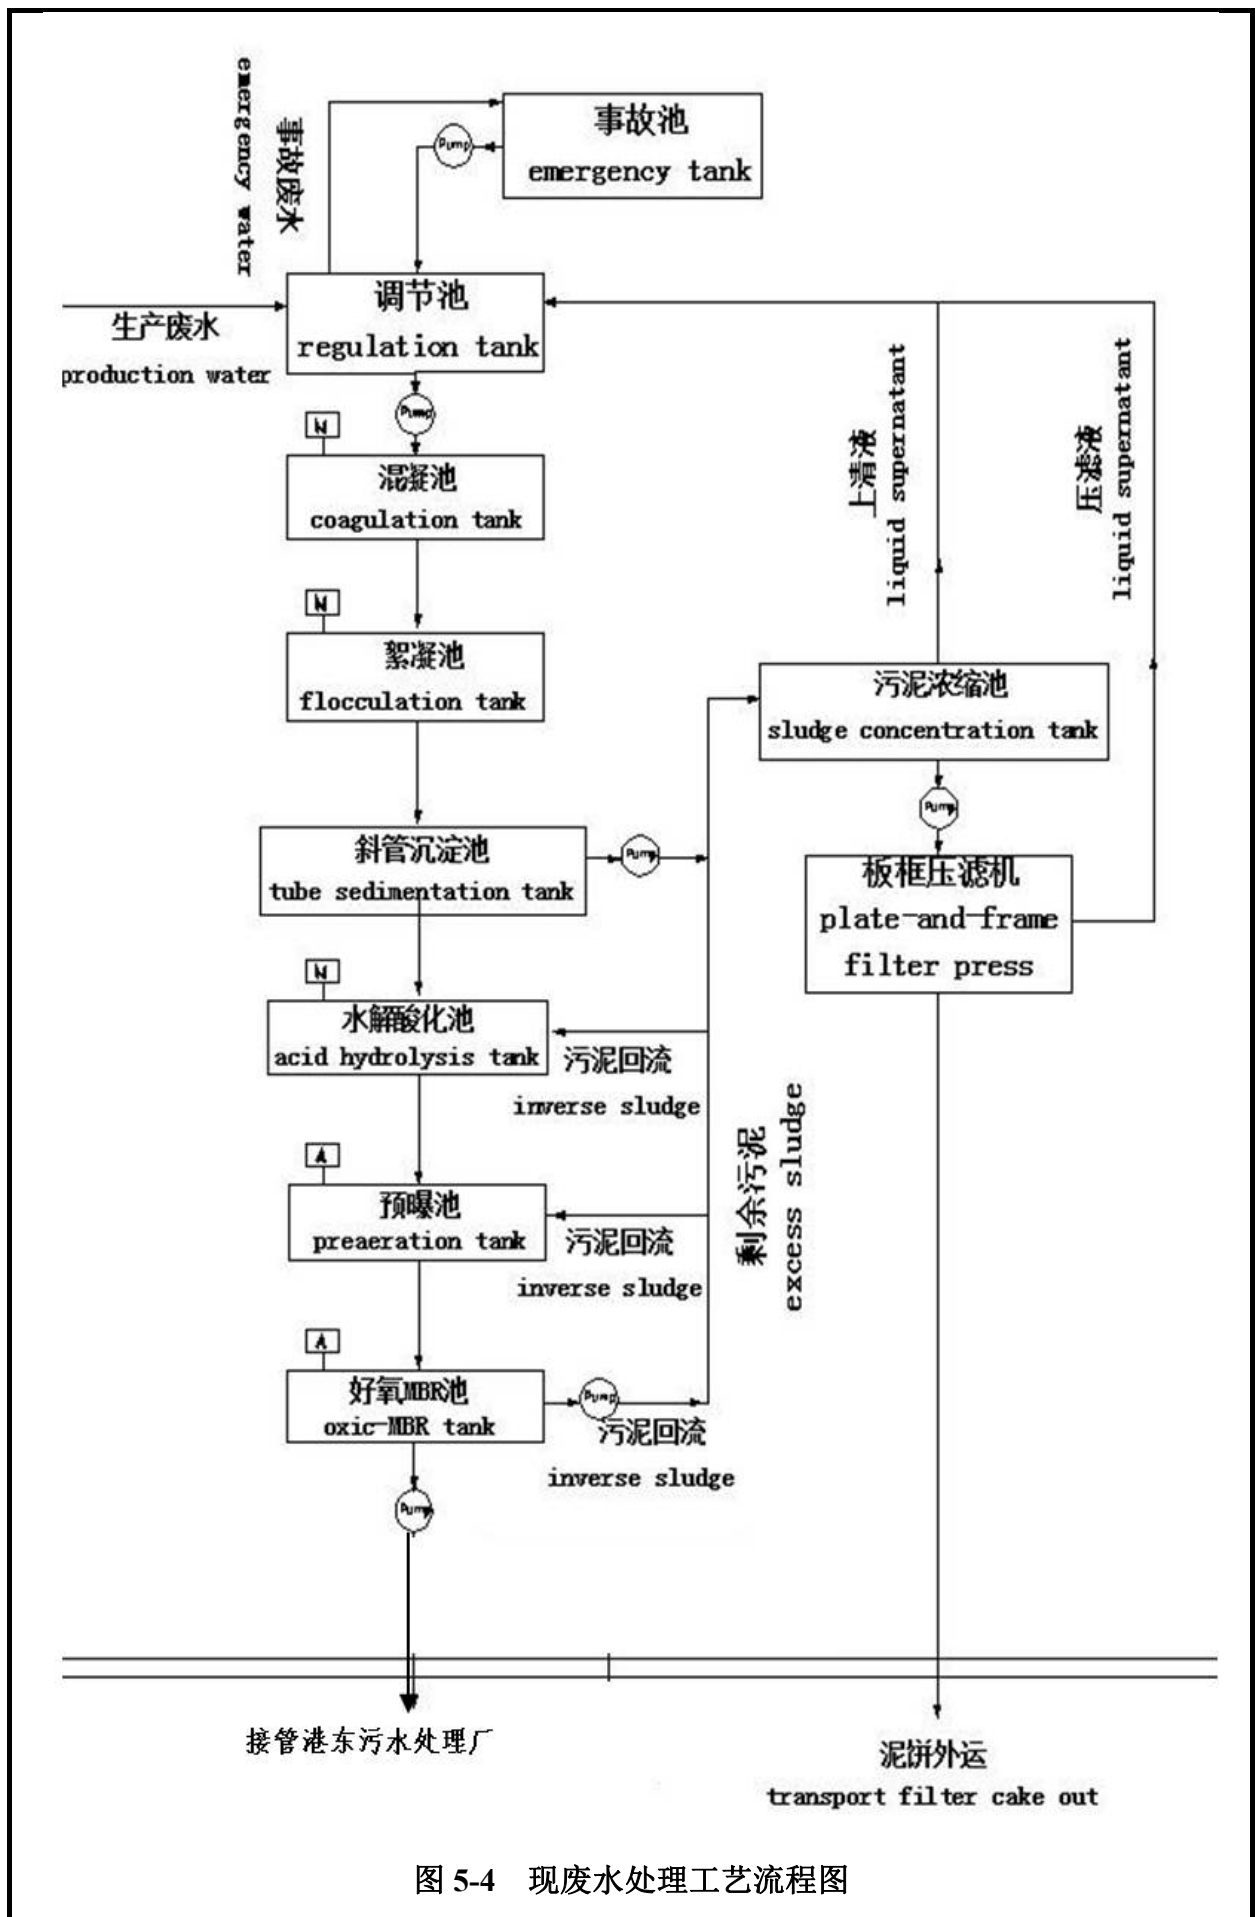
emergency water
事故废水

事故池
emergency tank

Pump

生产废水
production water

调节池
regulation tank

Pump

M

混凝池
coagulation tank

M

絮凝池
flocculation tank

斜管沉淀池
tube sedimentation tank

Pump

M

水解酸化池
acid hydrolysis tank

污泥回流
inverse sludge

A

预曝池
preaeration tank

污泥回流
inverse sludge

A

好氧MBR池
oxic-MBR tank

Pump

污泥回流
inverse sludge

Pump

剩余污泥
excess sludge

上清液
liquid supernatant

压滤液
liquid supernatant

污泥浓缩池
sludge concentration tank

Pump

板框压滤机
plate-and-frame filter press

接管港东污水处理厂

泥饼外运
transport filter cake out

图 5-4 现废水处理工艺流程图